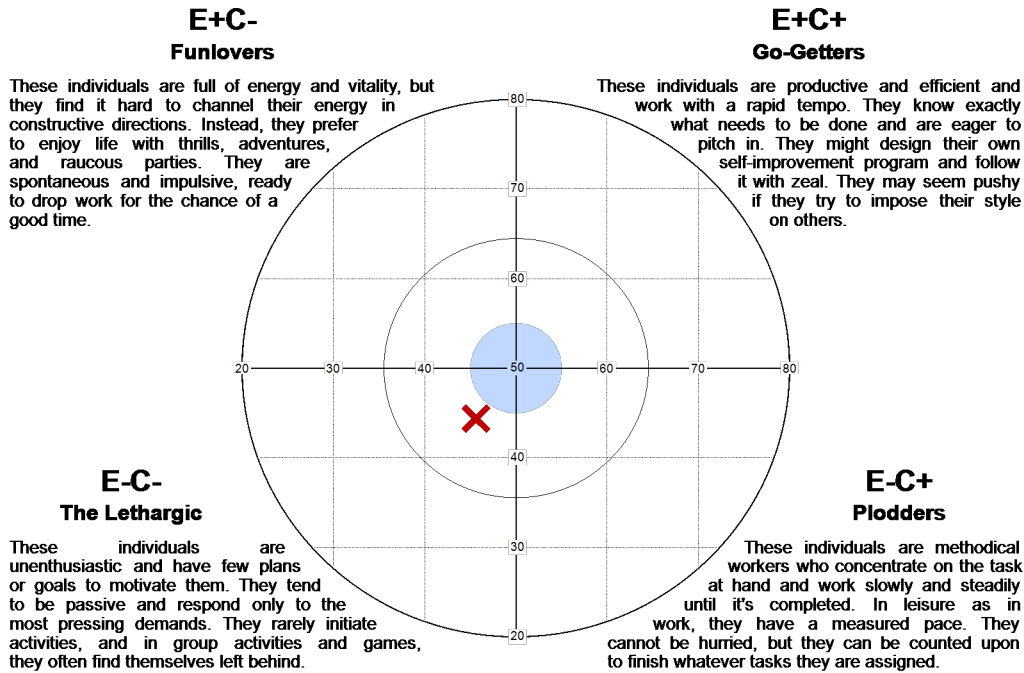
E+C-
Funlovers

These individuals are full of energy and vitality, but they find it hard to channel their energy in constructive directions. Instead, they prefer to enjoy life with thrills, adventures, and raucous parties. They are spontaneous and impulsive, ready to drop work for the chance of a good time.

E+C+
Go-Getters

These individuals are productive and efficient and work with a rapid tempo. They know exactly what needs to be done and are eager to pitch in. They might design their own self-improvement program and follow it with zeal. They may seem pushy if they try to impose their style on others.

80
70
60
20
30
40
50
60
70
80
40
30
20

E-C-
The Lethargic

These individuals are unenthusiastic and have few plans or goals to motivate them. They tend to be passive and respond only to the most pressing demands. They rarely initiate activities, and in group activities and games, they often find themselves left behind.

E-C+
Plodders

These individuals are methodical workers who concentrate on the task at hand and work slowly and steadily until it's completed. In leisure as in work, they have a measured pace. They cannot be hurried, but they can be counted upon to finish whatever tasks they are assigned.